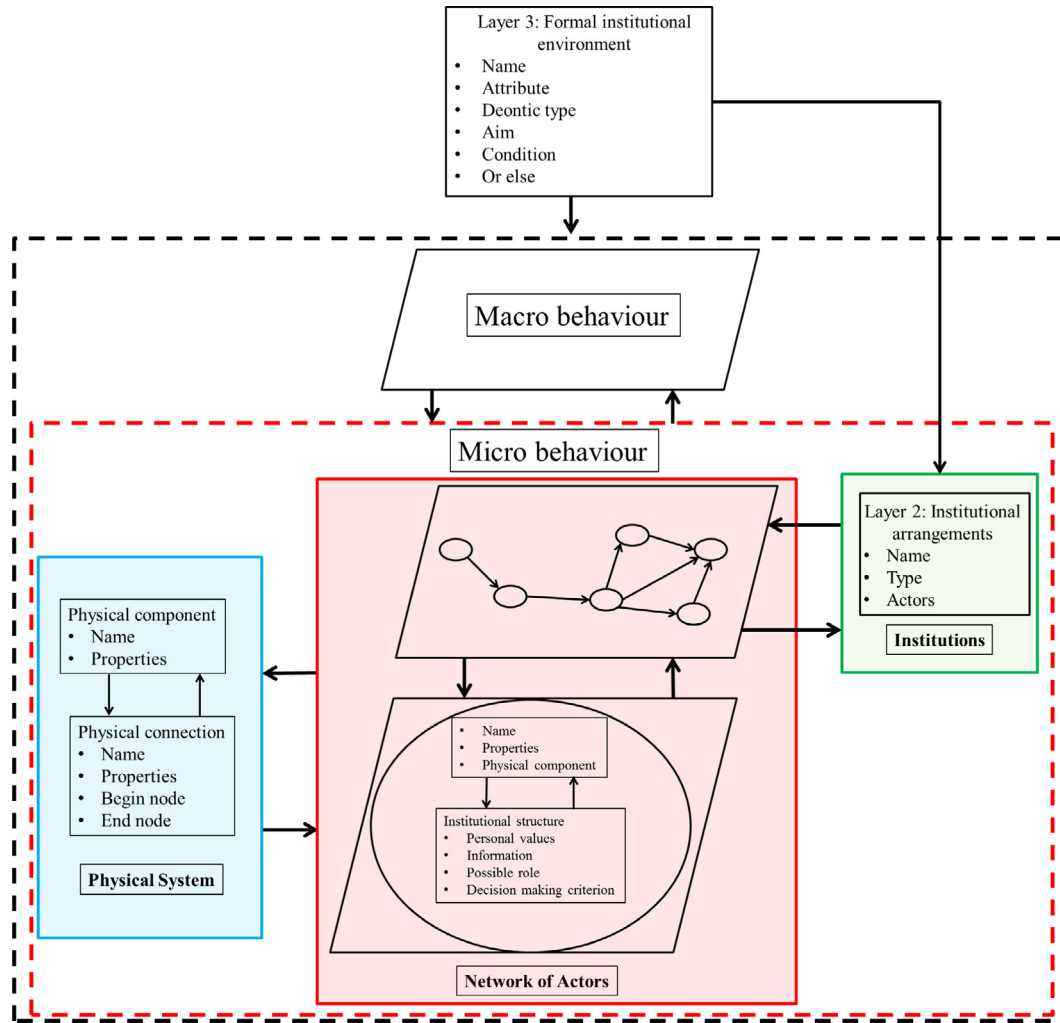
Layer 3: Formal institutional environment
• Name
• Attribute
• Deontic type
• Aim
• Condition
• Or else

Macro behaviour

Micro behaviour

Layer 2: Institutional arrangements
• Name
• Type
• Actors

Institutions

Physical component
• Name
• Properties

Physical connection
• Name
• Properties
• Begin node
• End node

Physical System

• Name
• Properties
• Physical component

Institutional structure
• Personal values
• Information
• Possible role
• Decision making criterion

Network of Actors